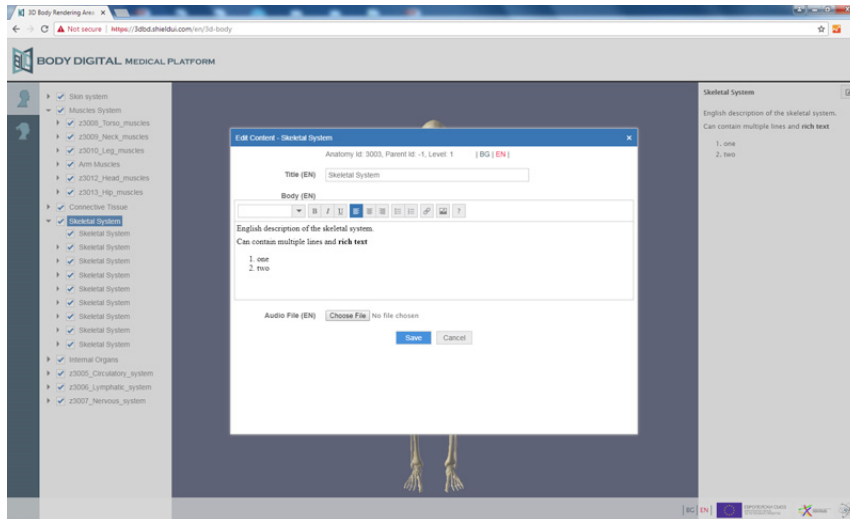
3D Body Rendering Area ×

Not secure | https://3dbd.shieldui.com/en/3d-body

BODY DIGITAL MEDICAL PLATFORM

Skin system
Muscles System
z3008_Torso_muscles
z3009_Neck_muscles
z3010_Leg_muscles
Arm Muscles
z3012_Head_muscles
z3013_Hip_muscles
Connective Tissue
Skeletal System
Skeletal System
Skeletal System
Skeletal System
Skeletal System
Skeletal System
Skeletal System
Skeletal System
Skeletal System
Skeletal System
Internal Organs
z3005_Circulatory_system
z3006_Lymphatic_system
z3007_Nervous_system

Edit Content - Skeletal System ×

Anatomy Id: 3003, Parent Id: -1, Level: 1 | BG | EN |

Title (EN) Skeletal System

Body (EN)

English description of the skeletal system.

Can contain multiple lines and **rich text**

1. one
2. two

Audio File (EN) Choose File No file chosen

Save Cancel

Skeletal System

English description of the skeletal system.

Can contain multiple lines and **rich text**

1. one
2. two

BG | EN